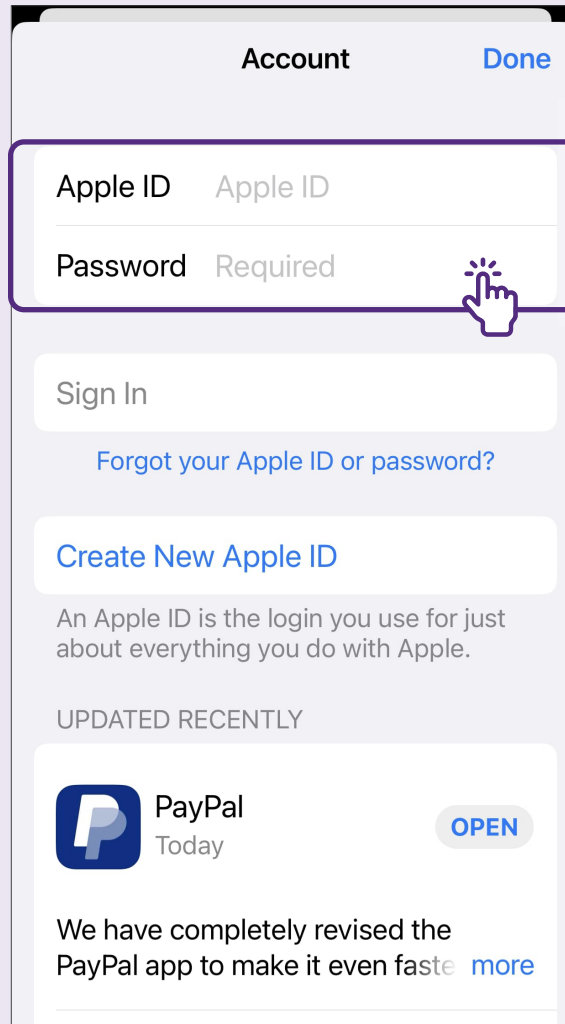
Account

Done

Apple ID Apple ID

Password Required

Sign In

Forgot your Apple ID or password?

Create New Apple ID

An Apple ID is the login you use for just about everything you do with Apple.

UPDATED RECENTLY

PayPal
Today

OPEN

We have completely revised the PayPal app to make it even faste more